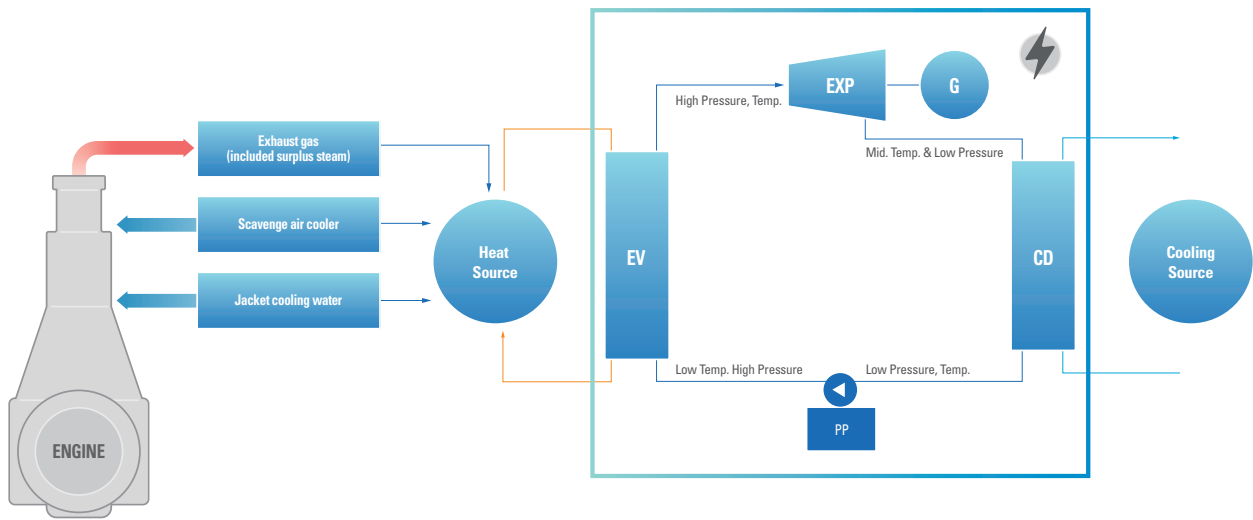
Exhaust gas
(included surplus steam)

Scavenge air cooler

Jacket cooling water

ENGINE

Heat
Source

High Pressure, Temp.

EXP

G

Mid. Temp. & Low Pressure

EV

CD

Cooling
Source

Low Temp. High Pressure

Low Pressure, Temp.

PP